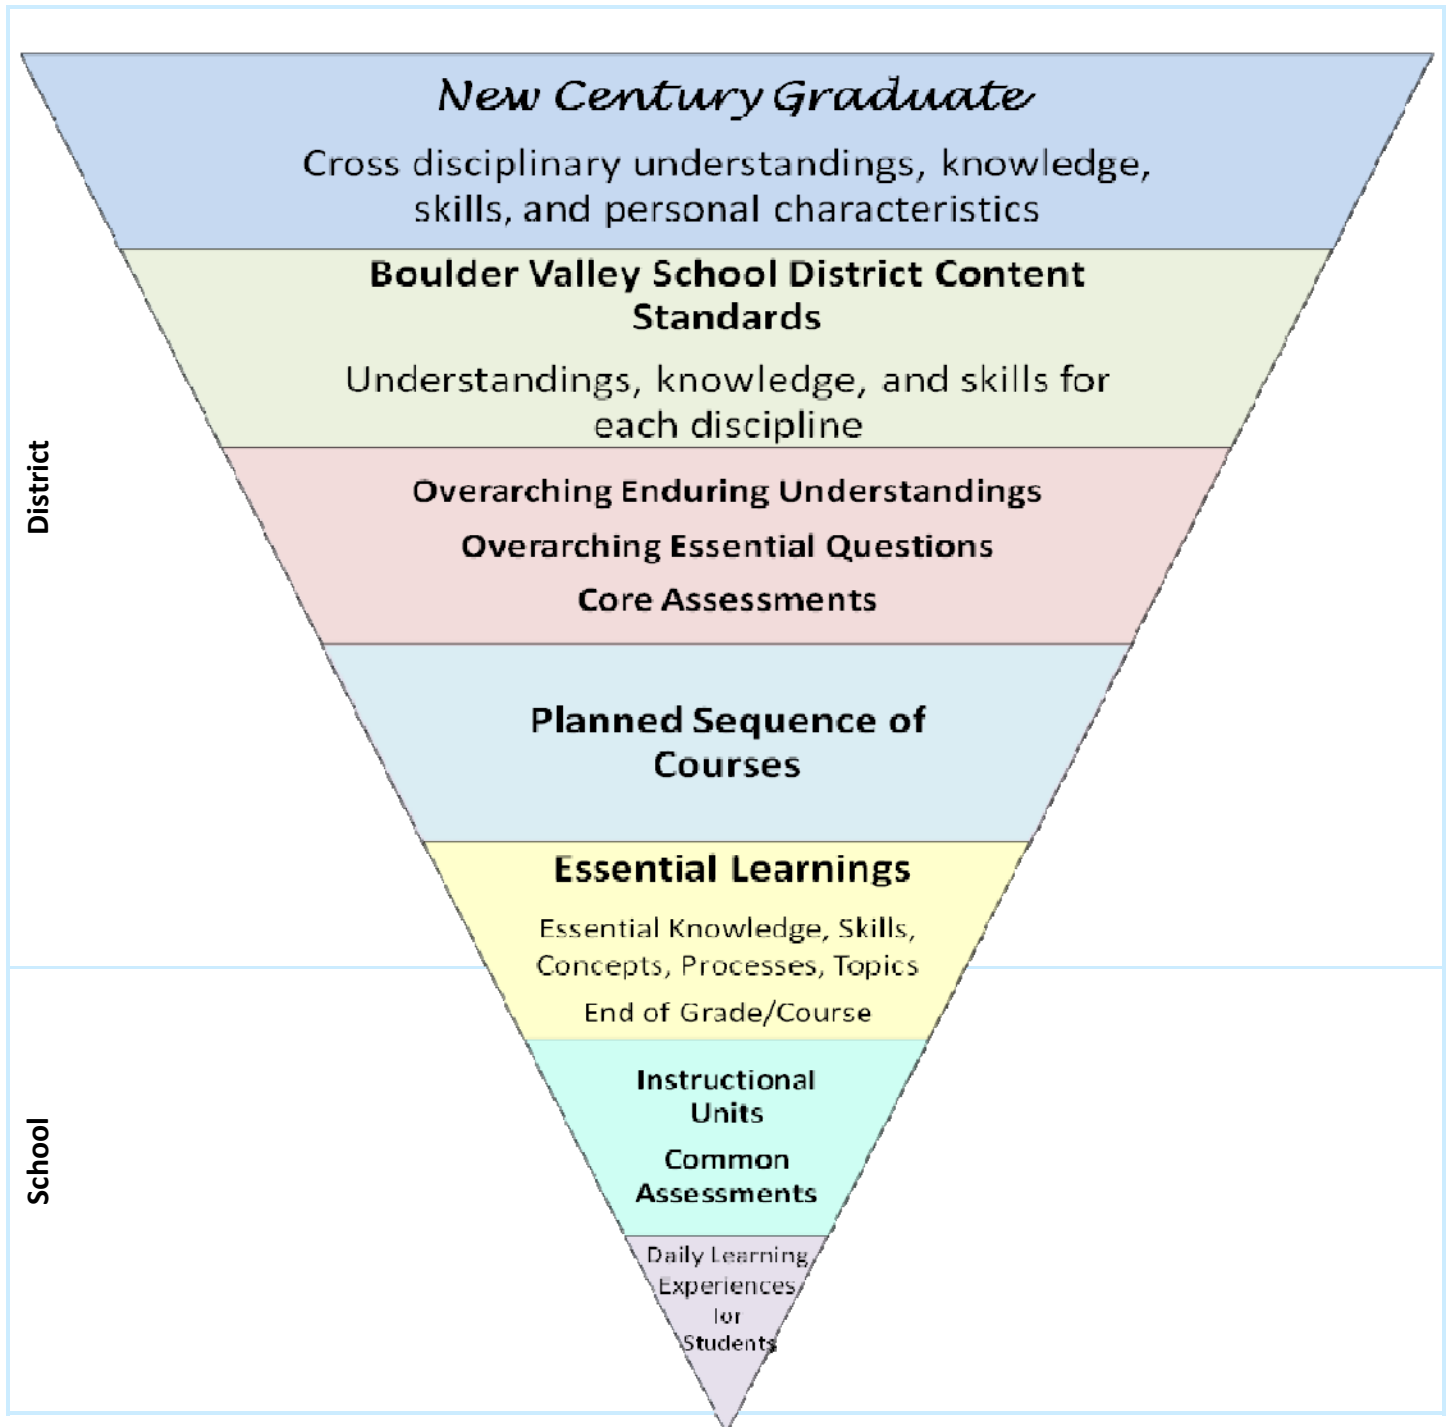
New Century Graduate

Cross disciplinary understandings, knowledge, skills, and personal characteristics

Boulder Valley School District Content Standards

Understandings, knowledge, and skills for each discipline

Overarching Enduring Understandings

Overarching Essential Questions

Core Assessments

Planned Sequence of Courses

Essential Learnings

Essential Knowledge, Skills, Concepts, Processes, Topics

End of Grade/Course

Instructional Units

Common Assessments

Daily Learning Experiences for Students

District

School